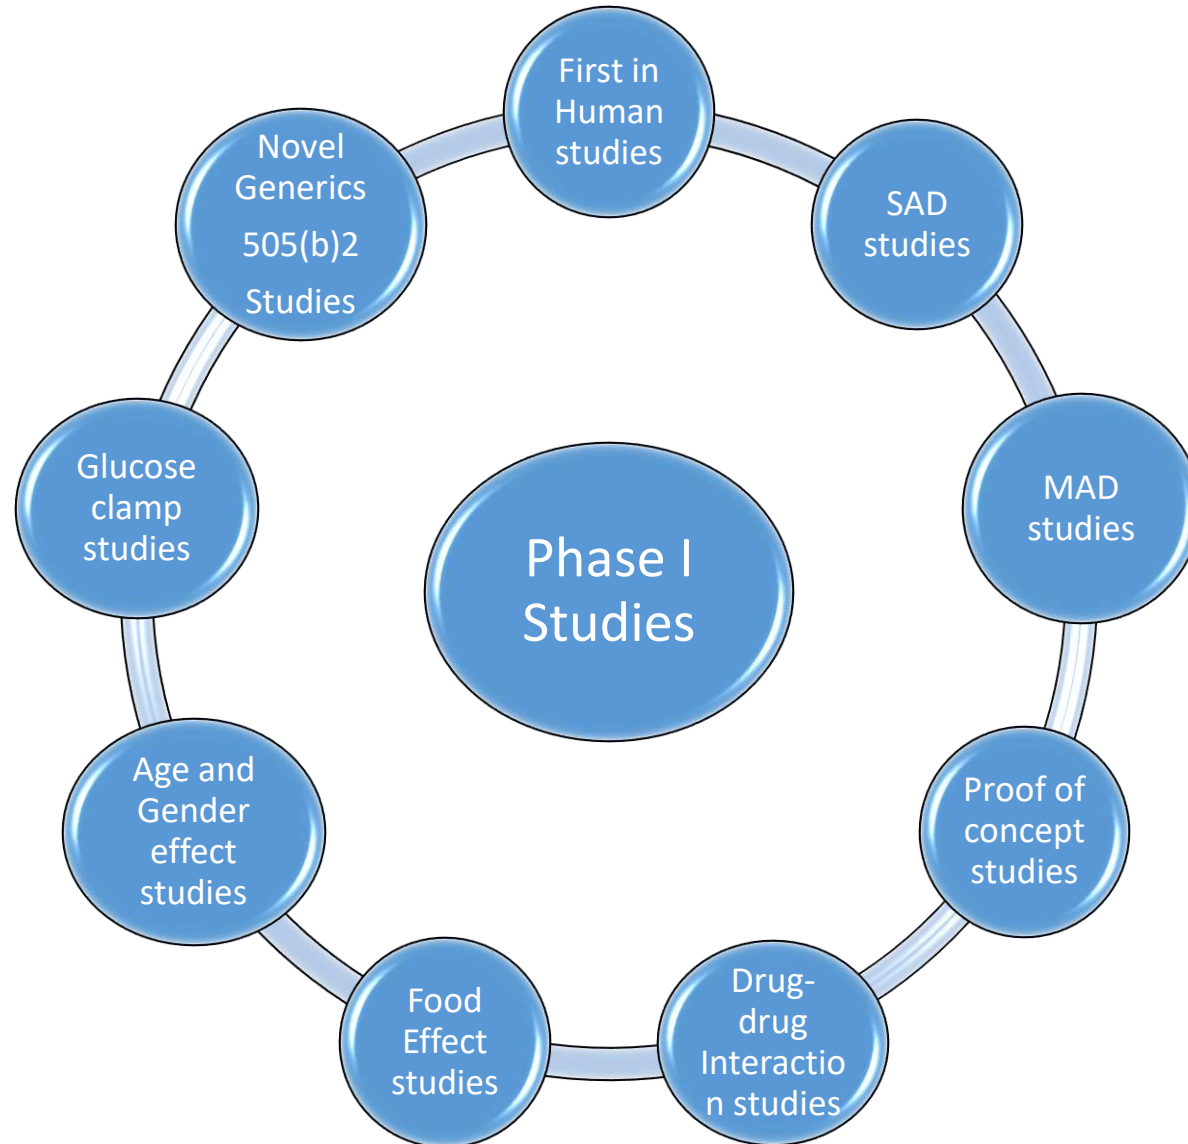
Phase I Studies

First in Human studies

SAD studies

MAD studies

Proof of concept studies

Drug-drug Interaction studies

Food Effect studies

Age and Gender effect studies

Glucose clamp studies

Novel Generics 505(b)2 Studies